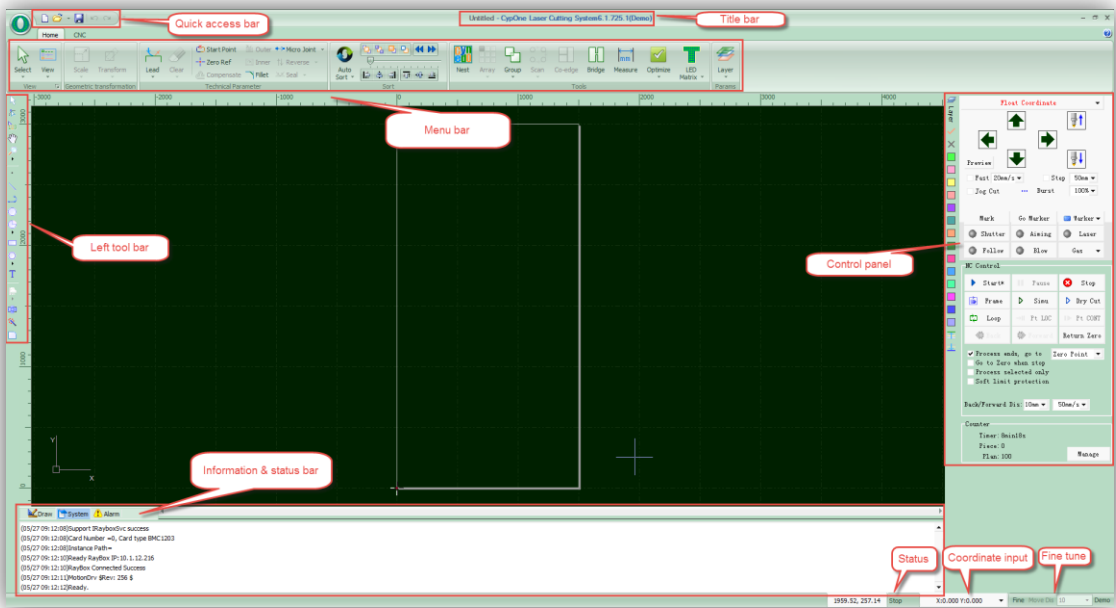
Quick access bar

Untitled - CypOne Laser Cutting System6.1.725.1(Demo)

Title bar

Home CNC

Select View Scale Transform Lead Clear Start Point Zero Ref Compensation Outer Inner Seal Micro Joint Reverse Fillet Auto Sort Nest Array Group Scan Co-edge Bridge Measure Optimize LED Matrix Layer

View Geometric transformation Technical Parameter Sort Tools Params

-3000 -2000 -1000 0 1000 2000 3000 4000

Menu bar

Left tool bar

Float Coordinate

Preview

Fast 20mm/s Step 50mm

Jog Cut Burst 100%

Mark Go Marker Marker

Shutter Aiming Laser

Follow Blow Gas

Control panel

NC Control

Start Pause Stop

Frame Simu Dry Cut

Loop Pt LOC Pt CONT

Return Zero

Process ends, go to Zero Point

Go to Zero when stop

Process selected only

Soft limit protection

Back/Forward Dis 10mm 50mm/s

Counter

Timer: 0min18s

Piece: 0

Plan: 100

Manage

Information & status bar

Draw System Alarm

(05/27 09:12:08)Support IRayboxSvc success
(05/27 09:12:08)Card Number =0, Card type BMC1203
(05/27 09:12:08)Instance Path=
(05/27 09:12:10)Ready RayBox IP:10.1.12.216
(05/27 09:12:10)RayBox Connected Success
(05/27 09:12:11)MotionDrv $Rev: 256 $
(05/27 09:12:12)Ready.

Status

Coordinate input

Fine tune

1959.52, 257.14 Stop X:0.000 Y:0.000 Fine: Move On 10 Demo